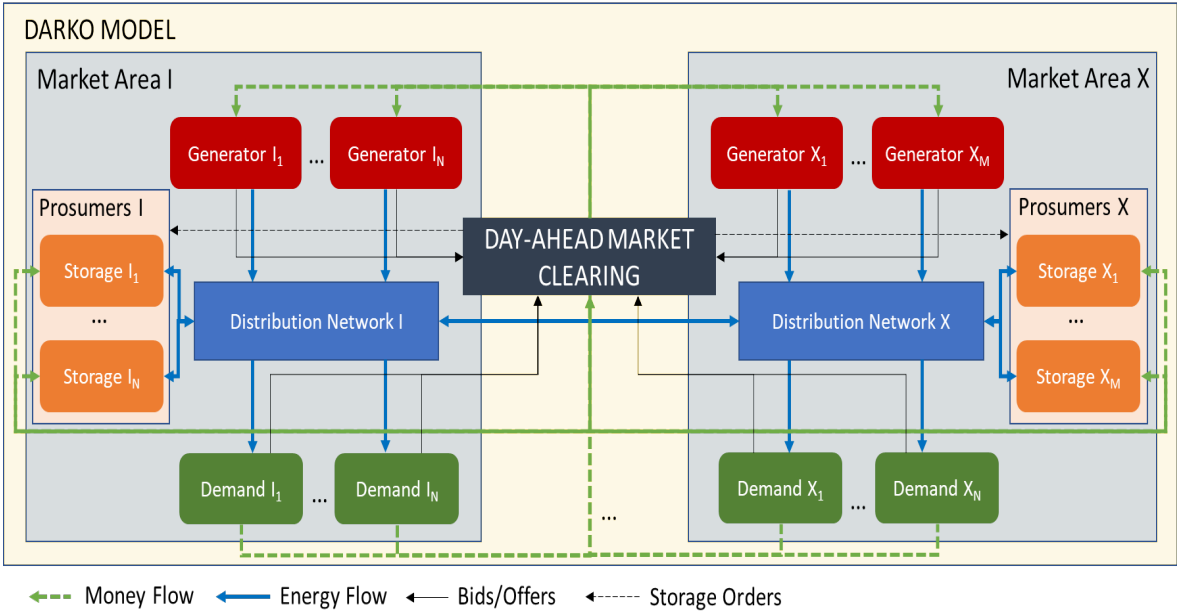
DARKO MODEL

Market Area I

Generator $I_1$ ... Generator $I_N$

Prosumers I

Storage $I_1$

...

Storage $I_N$

Distribution Network I

Demand $I_1$ ... Demand $I_N$

DAY-AHEAD MARKET CLEARING

...

Market Area X

Generator $X_1$ ... Generator $X_M$

Prosumers X

Storage $X_1$

...

Storage $X_M$

Distribution Network X

Demand $X_1$ ... Demand $X_N$

Money Flow Energy Flow Bids/Offers Storage Orders